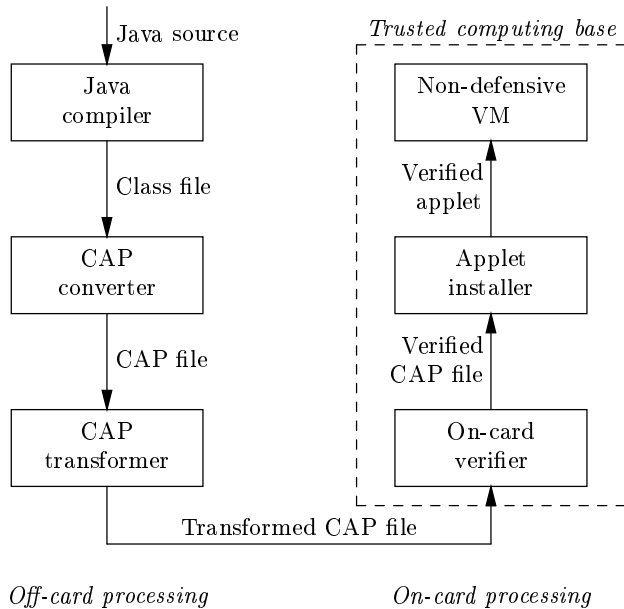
Java source

Java compiler

Class file

CAP converter

CAP file

CAP transformer

Trusted computing base

Non-defensive VM

Verified applet

Applet installer

Verified CAP file

On-card verifier

Transformed CAP file

Off-card processing

On-card processing